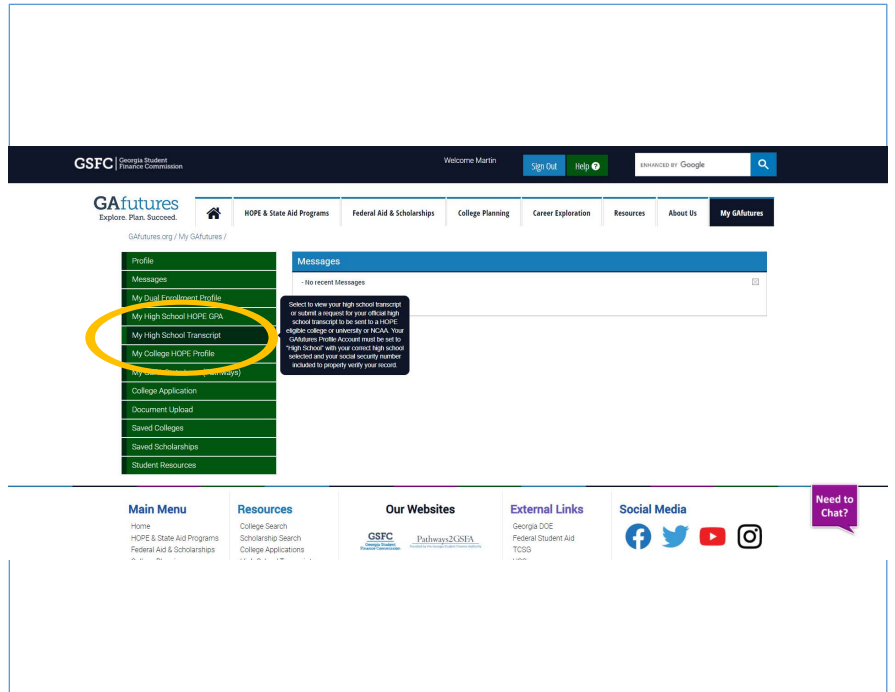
GSFC | Georgia Student Finance Commission

Welcome Martin

Sign Out Help

ENHANCED BY Google

GAfutures
Explore. Plan. Succeed.

HOPE & State Aid Programs
Federal Aid & Scholarships
College Planning
Career Exploration
Resources
About Us
My GAfutures

GAfutures.org / My GAfutures /

Profile
Messages
My Dual Enrollment Profile
My High School HOPE GPA
My High School Transcript
My College HOPE Profile
My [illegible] (Pathways)
College Application
Document Upload
Saved Colleges
Saved Scholarships
Student Resources

Messages

- No recent Messages

Select to view your high school transcript or submit a request for your official high school transcript to be sent to a HOPE eligible college or university or NCAA. Your GAfutures Profile Account must be set to "High School" with your correct high school selected and your social security number included to properly verify your record.

Main Menu
Home
HOPE & State Aid Programs
Federal Aid & Scholarships
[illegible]

Resources
College Search
Scholarship Search
College Applications
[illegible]

Our Websites
GSFC Georgia Student Finance Commission
Pathways2GSFA

External Links
Georgia DOE
Federal Student Aid
TCSG
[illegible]

Social Media

Need to Chat?